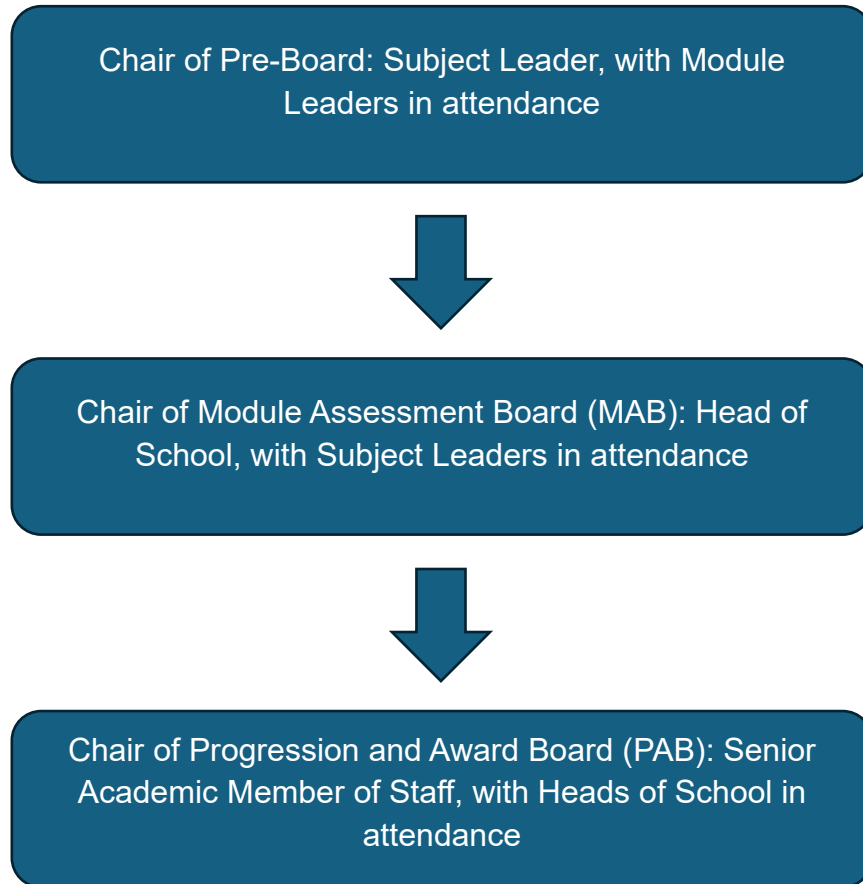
Chair of Pre-Board: Subject Leader, with Module Leaders in attendance

Chair of Module Assessment Board (MAB): Head of School, with Subject Leaders in attendance

Chair of Progression and Award Board (PAB): Senior Academic Member of Staff, with Heads of School in attendance